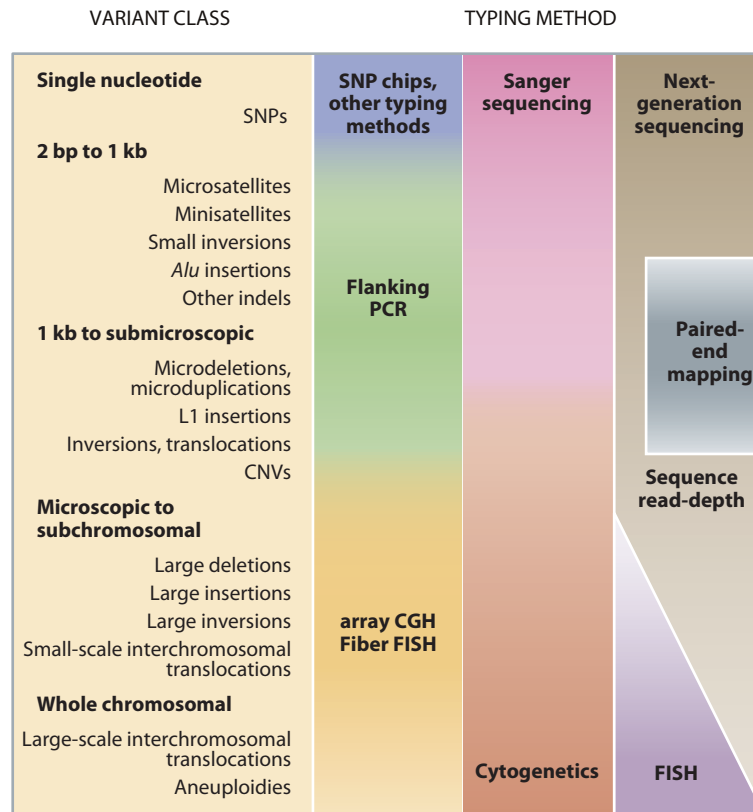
VARIANT CLASS

TYPING METHOD

Single nucleotide

SNPs

2 bp to 1 kb

Microsatellites

Minisatellites

Small inversions

Alu insertions

Other indels

1 kb to submicroscopic

Microdeletions, microduplications

L1 insertions

Inversions, translocations

CNVs

Microscopic to subchromosomal

Large deletions

Large insertions

Large inversions

Small-scale interchromosomal translocations

Whole chromosomal

Large-scale interchromosomal translocations

Aneuploidies

SNP chips, other typing methods

Flanking PCR

array CGH Fiber FISH

Sanger sequencing

Cytogenetics

Next-generation sequencing

Paired-end mapping

Sequence read-depth

FISH